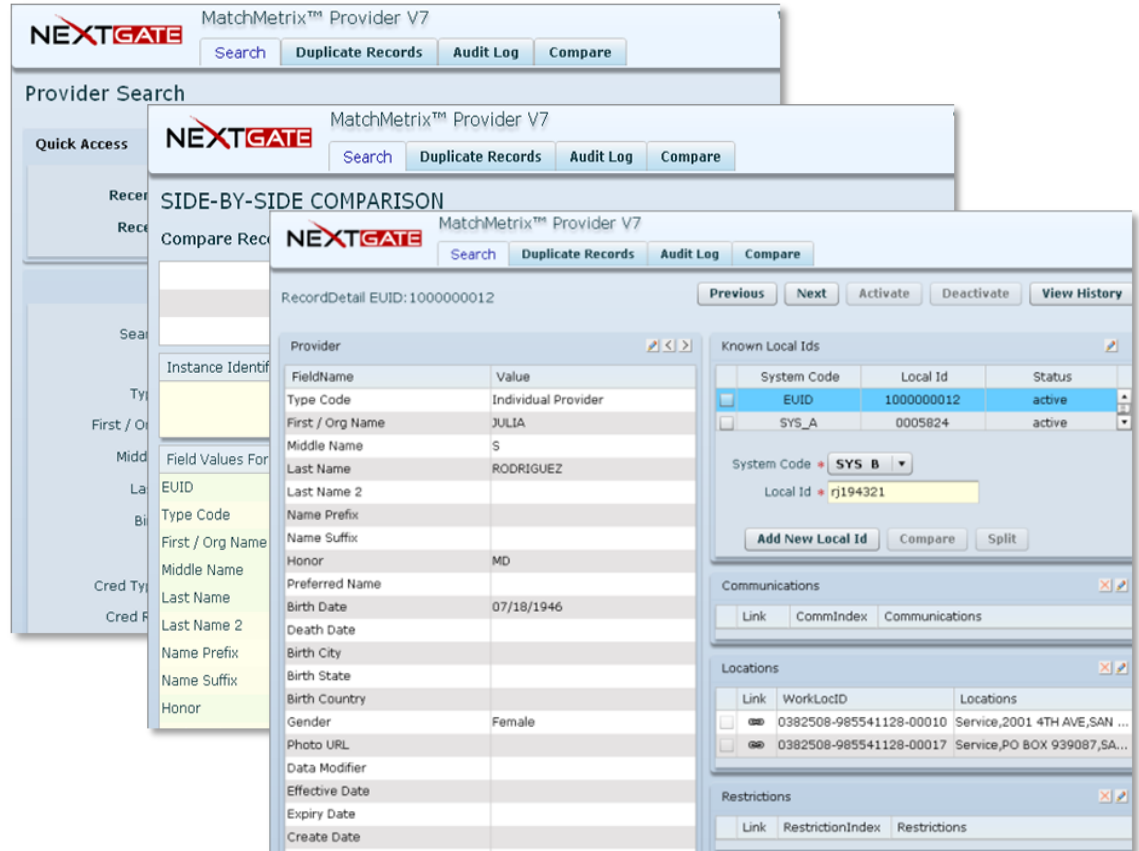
NEXTGATE MatchMetrix™ Provider V7

Search | Duplicate Records | Audit Log | Compare

Provider Search

Quick Access

Recen

Rece

Sea

Typ

First / Org

Midd

La

Bi

Cred Typ

Cred R

NEXTGATE MatchMetrix™ Provider V7

Search | Duplicate Records | Audit Log | Compare

SIDE-BY-SIDE COMPARISON

Compare Rec

Instance Identif

Field Values For

EUID
Type Code
First / Org Name
Middle Name
Last Name
Last Name 2
Name Prefix
Name Suffix
Honor

NEXTGATE MatchMetrix™ Provider V7

Search | Duplicate Records | Audit Log | Compare

RecordDetail EUID:1000000012

Previous | Next | Activate | Deactivate | View History

Provider

| FieldName | Value |
|---|---|
| Type Code | Individual Provider |
| First / Org Name | JULIA |
| Middle Name | S |
| Last Name | RODRIGUEZ |
| Last Name 2 | |
| Name Prefix | |
| Name Suffix | |
| Honor | MD |
| Preferred Name | |
| Birth Date | 07/18/1946 |
| Death Date | |
| Birth City | |
| Birth State | |
| Birth Country | |
| Gender | Female |
| Photo URL | |
| Data Modifier | |
| Effective Date | |
| Expiry Date | |
| Create Date | |

Known Local Ids

| | System Code | Local Id | Status |
|---|---|---|---|
| | EUID | 1000000012 | active |
| | SYS_A | 0005824 | active |

System Code * SYS B

Local Id * rj194321

Add New Local Id | Compare | Split

Communications

| Link | CommIndex | Communications |
|---|---|---|

Locations

| | Link | WorkLocID | Locations |
|---|---|---|---|
| | | 0382508-985541128-00010 | Service,2001 4TH AVE,SAN ... |
| | | 0382508-985541128-00017 | Service,PO BOX 939087,SA... |

Restrictions

| Link | RestrictionIndex | Restrictions |
|---|---|---|